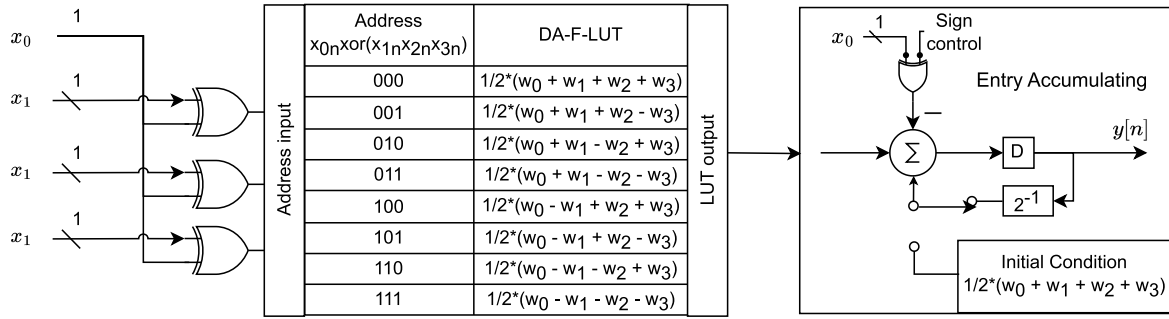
$x_0$ 1

$x_1$ 1

$x_1$ 1

$x_1$ 1

Address input

| Address $x_{0n}$xor($x_{1n}x_{2n}x_{3n}$) | DA-F-LUT |
|---|---|
| 000 | 1/2*($w_0$ + $w_1$ + $w_2$ + $w_3$) |
| 001 | 1/2*($w_0$ + $w_1$ + $w_2$ - $w_3$) |
| 010 | 1/2*($w_0$ + $w_1$ - $w_2$ + $w_3$) |
| 011 | 1/2*($w_0$ + $w_1$ - $w_2$ - $w_3$) |
| 100 | 1/2*($w_0$ - $w_1$ + $w_2$ + $w_3$) |
| 101 | 1/2*($w_0$ - $w_1$ + $w_2$ - $w_3$) |
| 110 | 1/2*($w_0$ - $w_1$ - $w_2$ + $w_3$) |
| 111 | 1/2*($w_0$ - $w_1$ - $w_2$ - $w_3$) |

LUT output

$x_0$ 1 Sign control

Entry Accumulating

—

$\Sigma$

D

$y[n]$

$2^{-1}$

Initial Condition
1/2*($w_0$ + $w_1$ + $w_2$ + $w_3$)